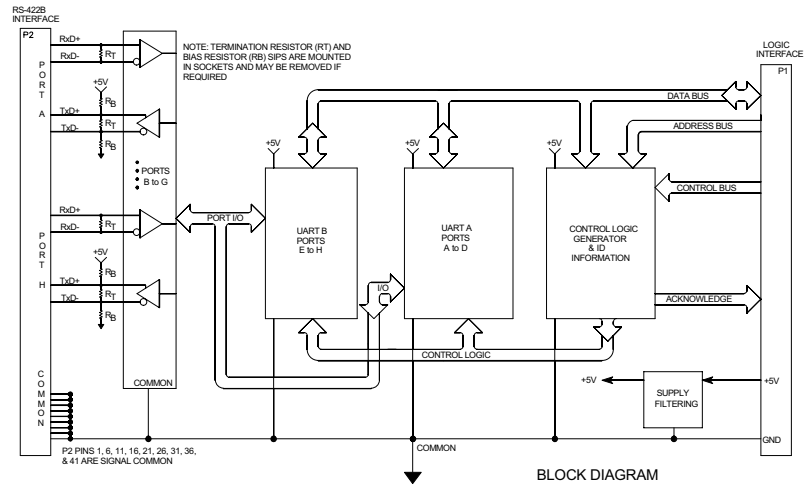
RS-422B INTERFACE

P2

RxD+

RxD-

$R_T$

PORT A

+5V

$R_B$

TxD+

TxD-

$R_T$

$R_B$

• PORTS • B to G •

RxD+

RxD-

$R_T$

PORT H

+5V

$R_B$

TxD+

TxD-

$R_T$

$R_B$

COMMON

COMMON

P2 PINS 1, 6, 11, 16, 21, 26, 31, 36, & 41 ARE SIGNAL COMMON

NOTE: TERMINATION RESISTOR (RT) AND BIAS RESISTOR (RB) SIPS ARE MOUNTED IN SOCKETS AND MAY BE REMOVED IF REQUIRED

PORT I/O

+5V

UART B PORTS E to H

I/O

+5V

UART A PORTS A to D

+5V

CONTROL LOGIC GENERATOR & ID INFORMATION

DATA BUS

ADDRESS BUS

CONTROL BUS

ACKNOWLEDGE

CONTROL LOGIC

+5V

SUPPLY FILTERING

+5V

GND

COMMON

LOGIC INTERFACE

P1

BLOCK DIAGRAM